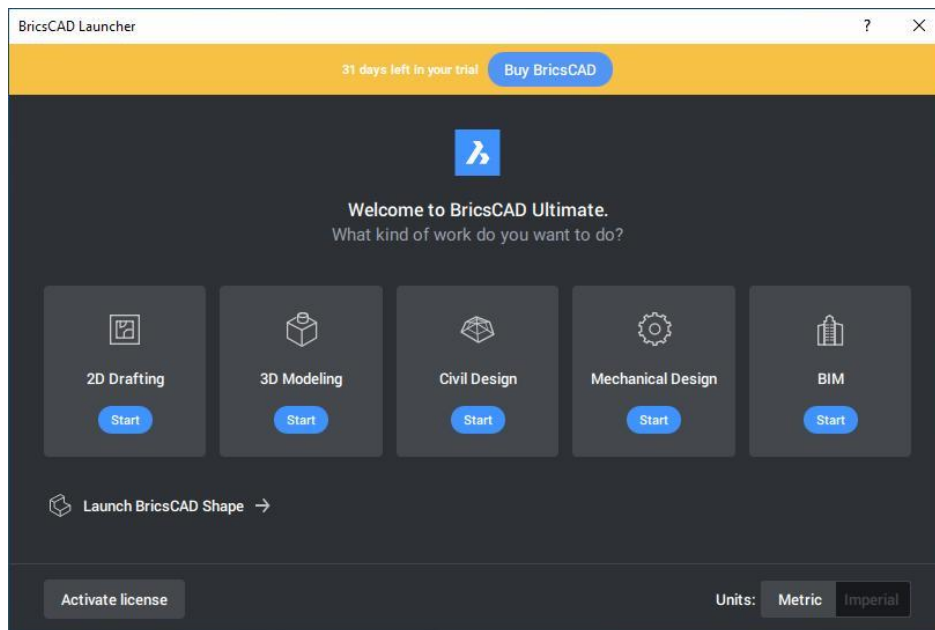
BricsCAD Launcher

?

31 days left in your trial Buy BricsCAD

Welcome to BricsCAD Ultimate.
What kind of work do you want to do?

2D Drafting
Start

3D Modeling
Start

Civil Design
Start

Mechanical Design
Start

BIM
Start

Launch BricsCAD Shape →

Activate license

Units: Metric Imperial